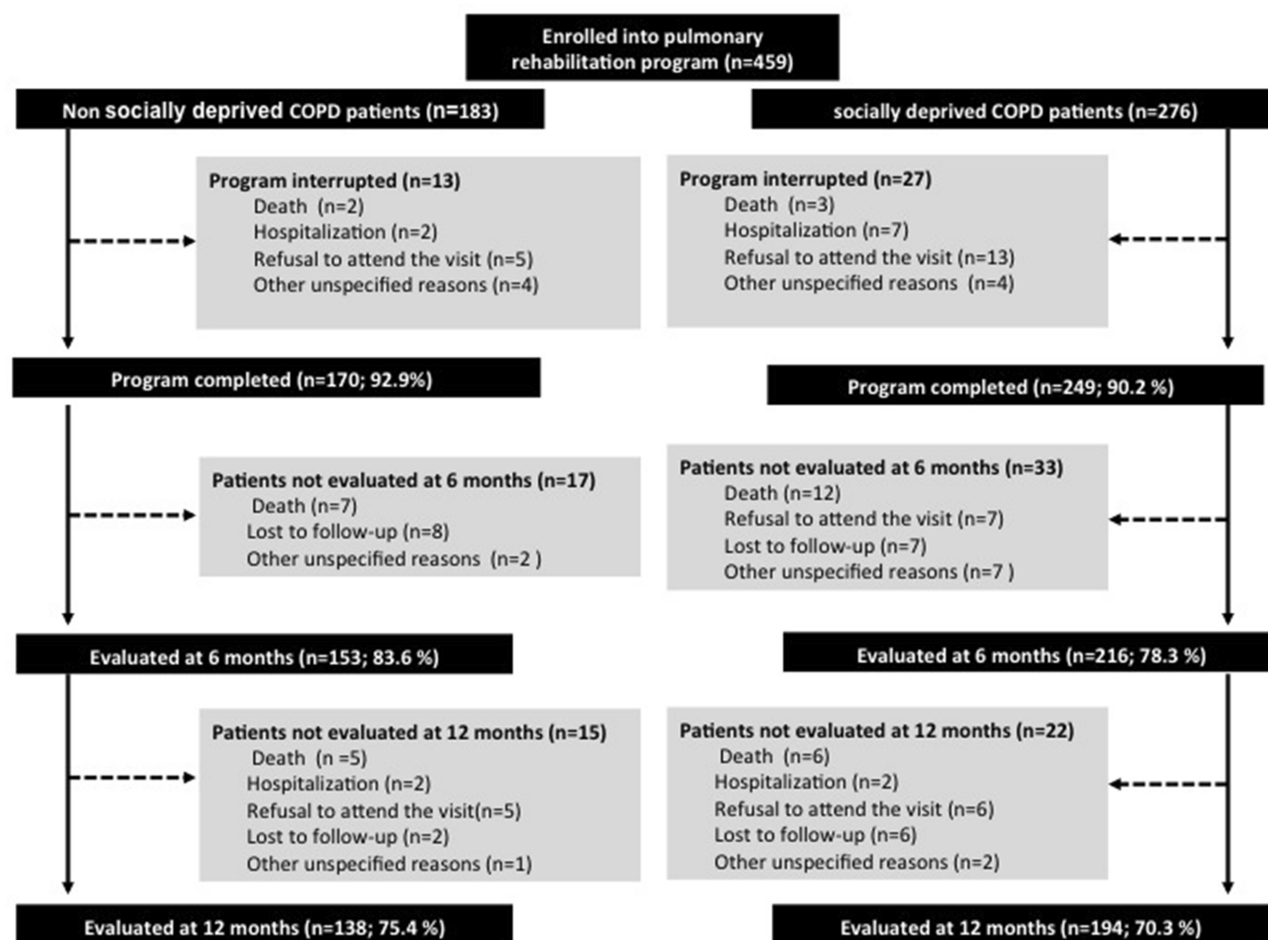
Enrolled into pulmonary rehabilitation program (n=459)

Non socially deprived COPD patients (n=183)

socially deprived COPD patients (n=276)

Program interrupted (n=13)
Death (n=2)
Hospitalization (n=2)
Refusal to attend the visit (n=5)
Other unspecified reasons (n=4)

Program interrupted (n=27)
Death (n=3)
Hospitalization (n=7)
Refusal to attend the visit (n=13)
Other unspecified reasons (n=4)

Program completed (n=170; 92.9%)

Program completed (n=249; 90.2 %)

Patients not evaluated at 6 months (n=17)
Death (n=7)
Lost to follow-up (n=8)
Other unspecified reasons (n=2 )

Patients not evaluated at 6 months (n=33)
Death (n=12)
Refusal to attend the visit (n=7)
Lost to follow-up (n=7)
Other unspecified reasons (n=7 )

Evaluated at 6 months (n=153; 83.6 %)

Evaluated at 6 months (n=216; 78.3 %)

Patients not evaluated at 12 months (n=15)
Death (n =5)
Hospitalization (n=2)
Refusal to attend the visit(n=5)
Lost to follow-up (n=2)
Other unspecified reasons (n=1)

Patients not evaluated at 12 months (n=22)
Death (n=6)
Hospitalization (n=2)
Refusal to attend the visit (n=6)
Lost to follow-up (n=6)
Other unspecified reasons (n=2)

Evaluated at 12 months (n=138; 75.4 %)

Evaluated at 12 months (n=194; 70.3 %)